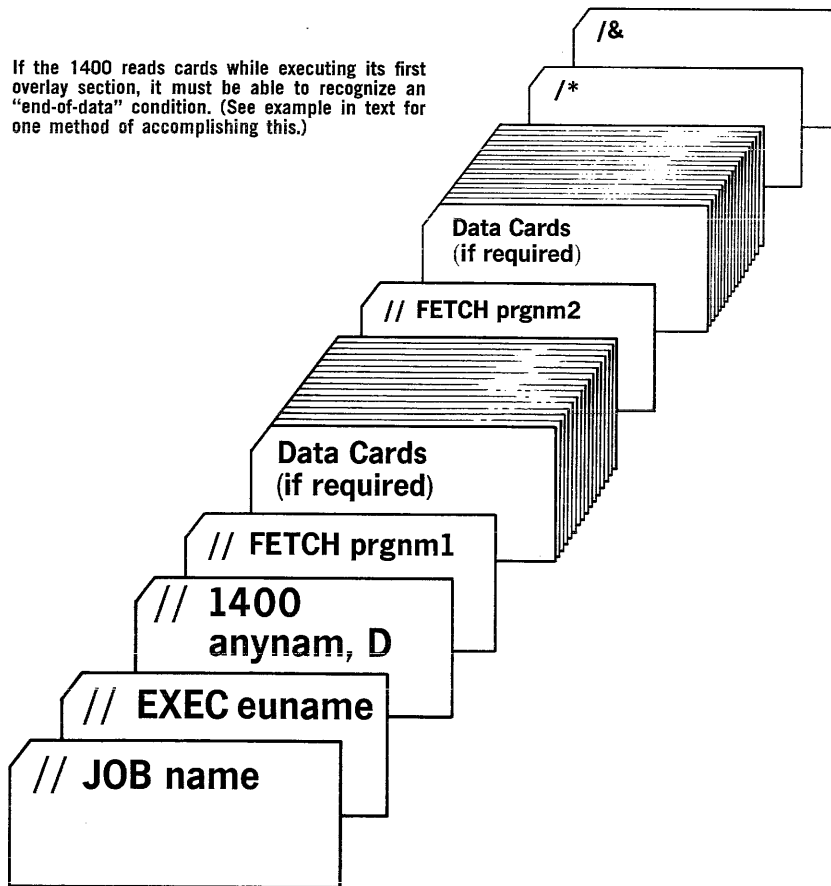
If the 1400 reads cards while executing its first overlay section, it must be able to recognize an "end-of-data" condition. (See example in text for one method of accomplishing this.)

/&

/*

Data Cards
(if required)

// FETCH prgnm2

Data Cards
(if required)

// FETCH prgnm1

// 1400
anynam, D

// EXEC euname

// JOB name